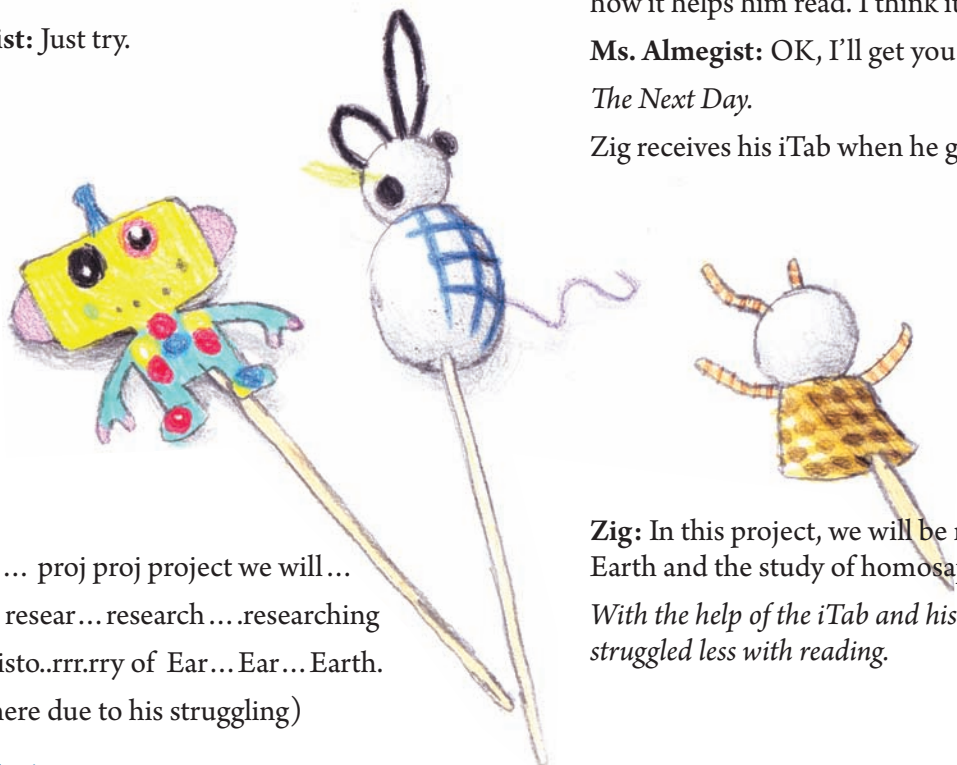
ist: Just try.

how it helps him read. I think it

Ms. Almegist: OK, I'll get you

The Next Day.

Zig receives his iTab when he g

... proj proj project we will...
resear... research... .researching
isto..rrr.rry of Ear... Ear... Earth.
here due to his struggling)

Zig: In this project, we will be r
Earth and the study of homosa

With the help of the iTab and his
struggled less with reading.